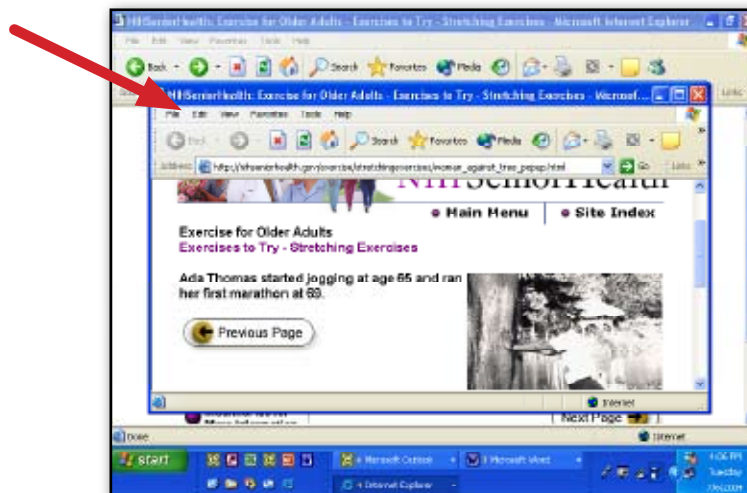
NIHSeniorHealth: Exercise for Older Adults - Exercises to Try - Stretching Exercises - Microsoft Internet Explorer

File Edit View Favorites Tools Help

Back Search Favorites Media

NIHSeniorHealth: Exercise for Older Adults - Exercises to Try - Stretching Exercises - Microsof...

File Edit View Favorites Tools Help

Back Search Favorites Media

Address http://nihseniorhealth.gov/exercise/stretchingexercises/woman_against_tree_popup.html Go Links

NIHSeniorHealth

Main Menu Site Index

Exercise for Older Adults
Exercises to Try - Stretching Exercises

Ada Thomas started jogging at age 65 and ran her first marathon at 69.

Previous Page

Internet

Next Page

Done Internet

start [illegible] Microsoft Outlook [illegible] Microsoft Word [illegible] Internet Explorer

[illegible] PM Tuesday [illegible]